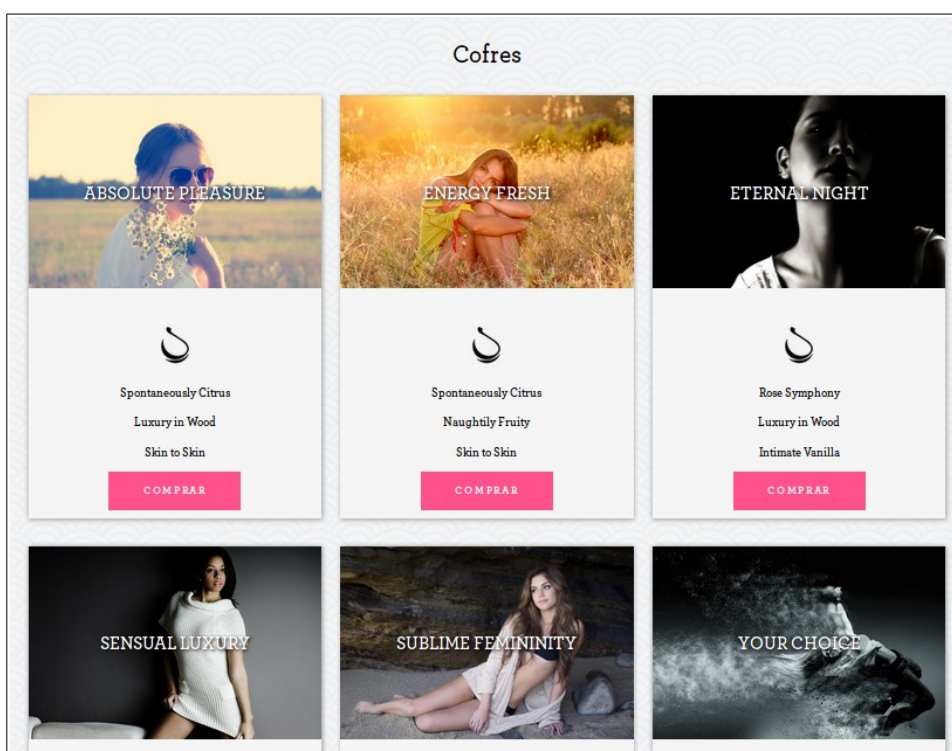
Cofres

ABSOLUTE PLEASURE

Spontaneously Citrus

Luxury in Wood

Skin to Skin

COMPRAR

ENERGY FRESH

Spontaneously Citrus

Naughtily Fruity

Skin to Skin

COMPRAR

ETERNAL NIGHT

Rose Symphony

Luxury in Wood

Intimate Vanilla

COMPRAR

SENSUAL LUXURY

SUBLIME FEMININITY

YOUR CHOICE